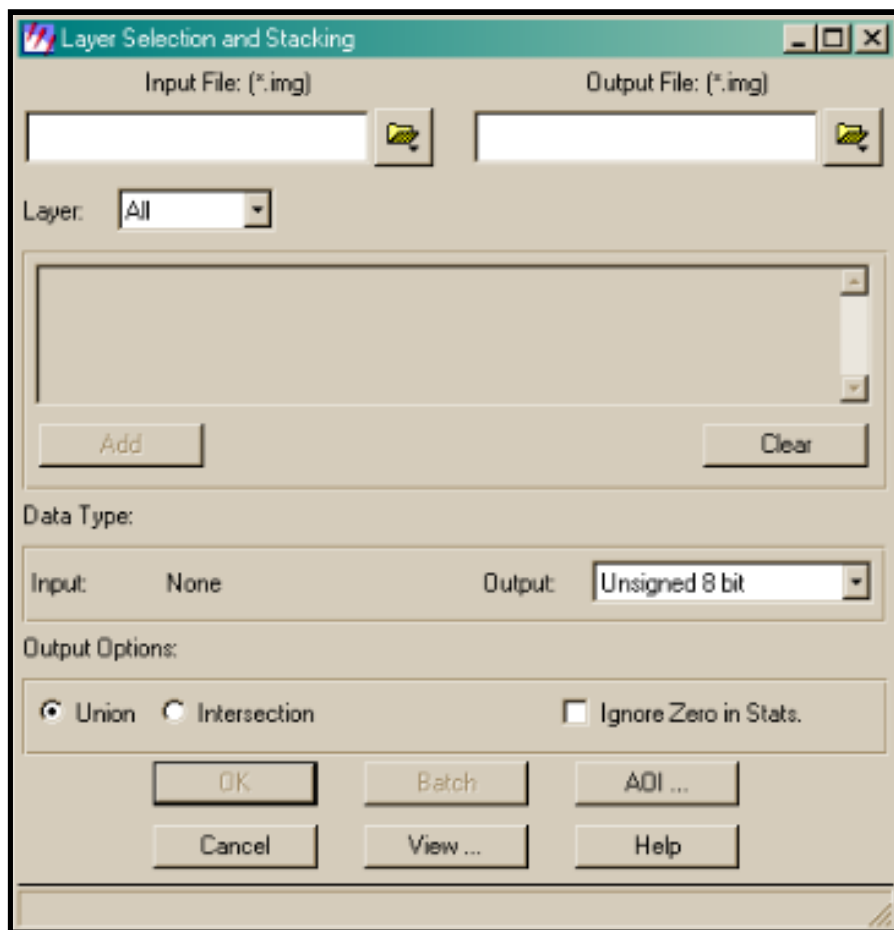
Layer Selection and Stacking

Input File: (*.img)

Output File: (*.img)

Layer: All

Add

Clear

Data Type:

Input: None

Output: Unsigned 8 bit

Output Options:

Union Intersection

Ignore Zero in Stats.

OK

Batch

AOI ...

Cancel

View ...

Help